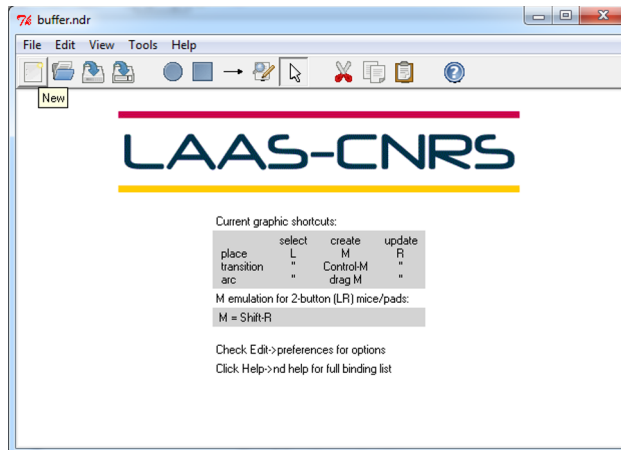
buffer.ndr

File Edit View Tools Help

New

LAAS-CNRS

Current graphic shortcuts:

| | select | create | update |
|---|---|---|---|
| place | L | M | R |
| transition | " | Control-M | " |
| arc | " | drag M | " |

M emulation for 2-button (LR) mice/pads:

M = Shift-R

Check Edit->preferences for options

Click Help->nd help for full binding list